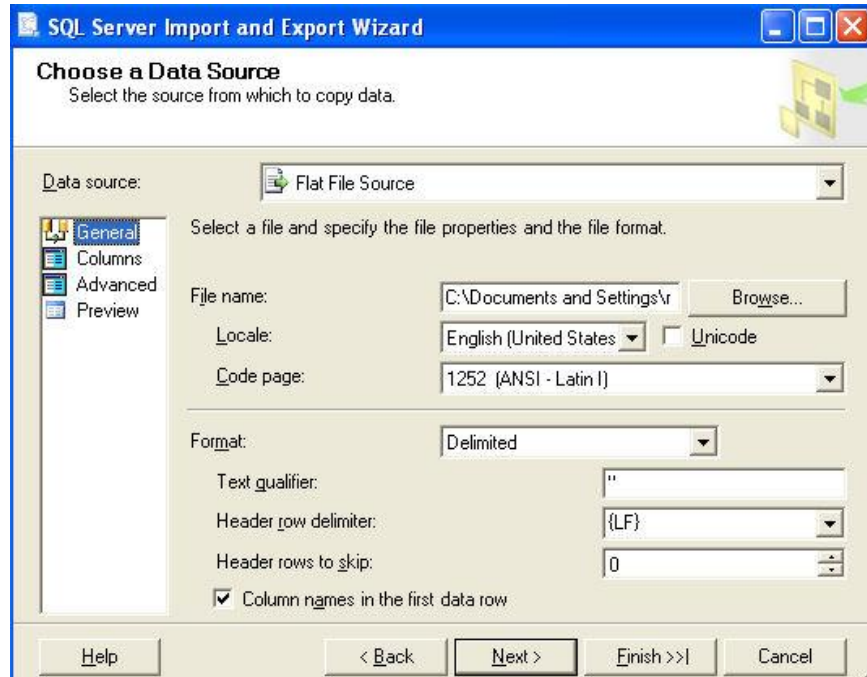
SQL Server Import and Export Wizard

Choose a Data Source
Select the source from which to copy data.

Data source: Flat File Source

General
Columns
Advanced
Preview

Select a file and specify the file properties and the file format.

File name: C:\Documents and Settings\r Browse...
Locale: English (United States Unicode
Code page: 1252 (ANSI - Latin I)

Format: Delimited
Text qualifier: "
Header row delimiter: {LF}
Header rows to skip: 0
Column names in the first data row

Help < Back Next > Finish >>| Cancel